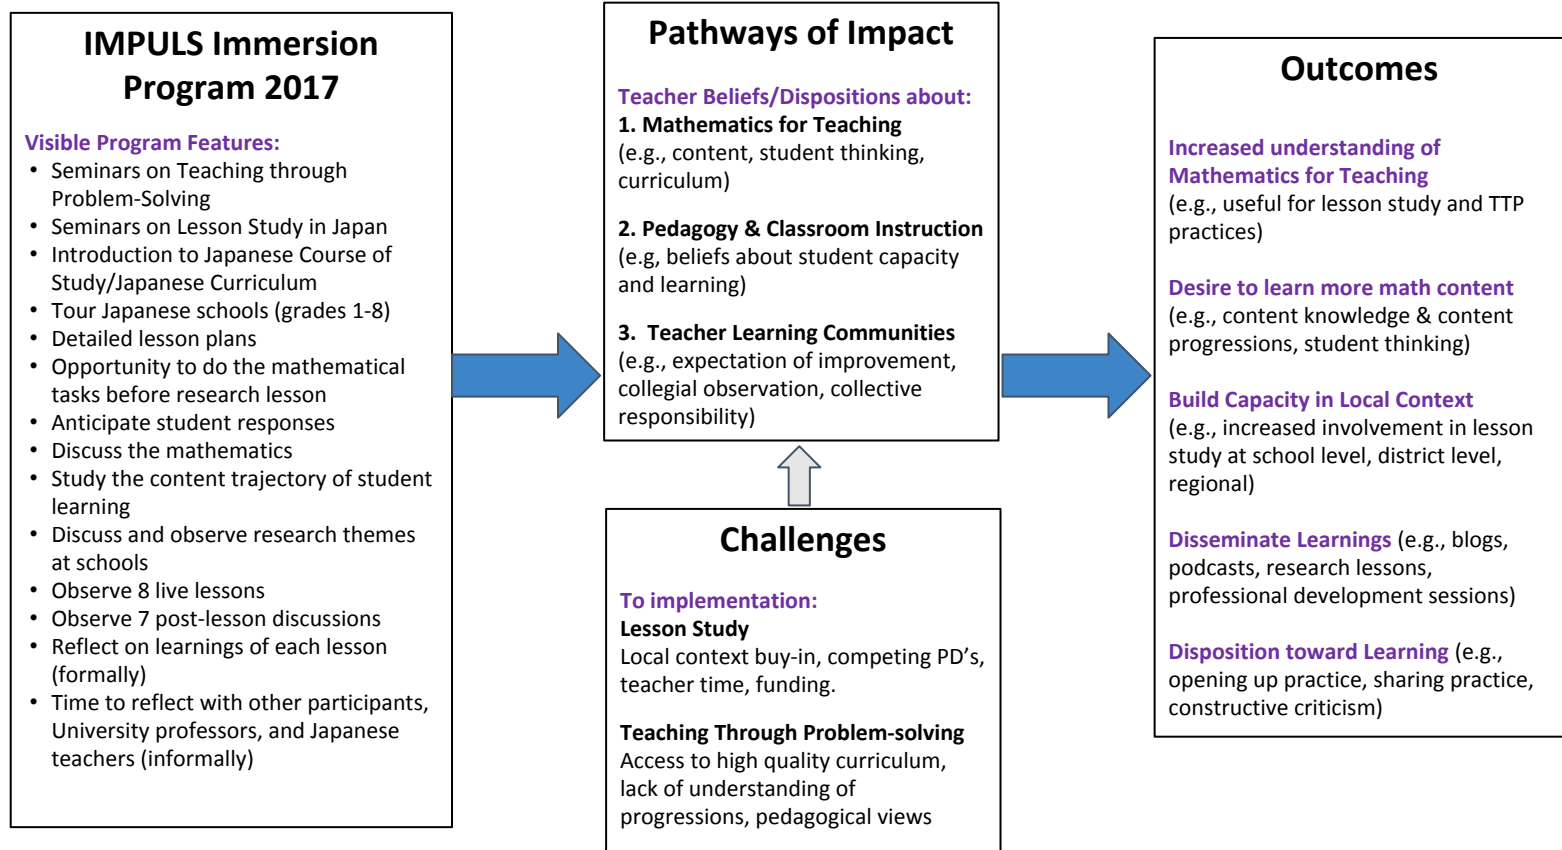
IMPULS Immersion Program 2017

Visible Program Features:
- Seminars on Teaching through Problem-Solving
- Seminars on Lesson Study in Japan
- Introduction to Japanese Course of Study/Japanese Curriculum
- Tour Japanese schools (grades 1-8)
- Detailed lesson plans
- Opportunity to do the mathematical tasks before research lesson
- Anticipate student responses
- Discuss the mathematics
- Study the content trajectory of student learning
- Discuss and observe research themes at schools
- Observe 8 live lessons
- Observe 7 post-lesson discussions
- Reflect on learnings of each lesson (formally)
- Time to reflect with other participants, University professors, and Japanese teachers (informally)

Pathways of Impact

Teacher Beliefs/Dispositions about:
1. Mathematics for Teaching
(e.g., content, student thinking, curriculum)

2. Pedagogy & Classroom Instruction
(e.g, beliefs about student capacity and learning)

3. Teacher Learning Communities
(e.g., expectation of improvement, collegial observation, collective responsibility)

Challenges

To implementation:
Lesson Study
Local context buy-in, competing PD's, teacher time, funding.

Teaching Through Problem-solving
Access to high quality curriculum, lack of understanding of progressions, pedagogical views

Outcomes

Increased understanding of Mathematics for Teaching
(e.g., useful for lesson study and TTP practices)

Desire to learn more math content
(e.g., content knowledge & content progressions, student thinking)

Build Capacity in Local Context
(e.g., increased involvement in lesson study at school level, district level, regional)

Disseminate Learnings (e.g., blogs, podcasts, research lessons, professional development sessions)

Disposition toward Learning (e.g., opening up practice, sharing practice, constructive criticism)